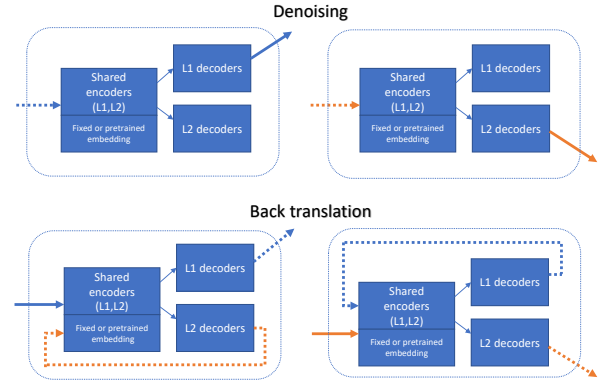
Denoising

Shared encoders (L1,L2)
Fixed or pretrained embedding
L1 decoders
L2 decoders

Shared encoders (L1,L2)
Fixed or pretrained embedding
L1 decoders
L2 decoders

Back translation

Shared encoders (L1,L2)
Fixed or pretrained embedding
L1 decoders
L2 decoders

Shared encoders (L1,L2)
Fixed or pretrained embedding
L1 decoders
L2 decoders